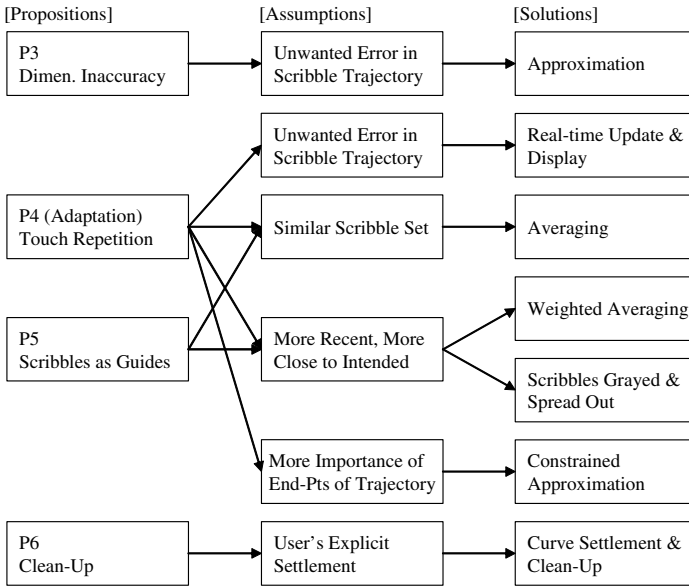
[Propositions]

[Assumptions]

[Solutions]

P3
Dimen. Inaccuracy

Unwanted Error in Scribble Trajectory

Approximation

Unwanted Error in Scribble Trajectory

Real-time Update & Display

P4 (Adaptation)
Touch Repetition

Similar Scribble Set

Averaging

Weighted Averaging

P5
Scribbles as Guides

More Recent, More Close to Intended

Scribbles Grayed & Spread Out

More Importance of End-Pts of Trajectory

Constrained Approximation

P6
Clean-Up

User's Explicit Settlement

Curve Settlement & Clean-Up